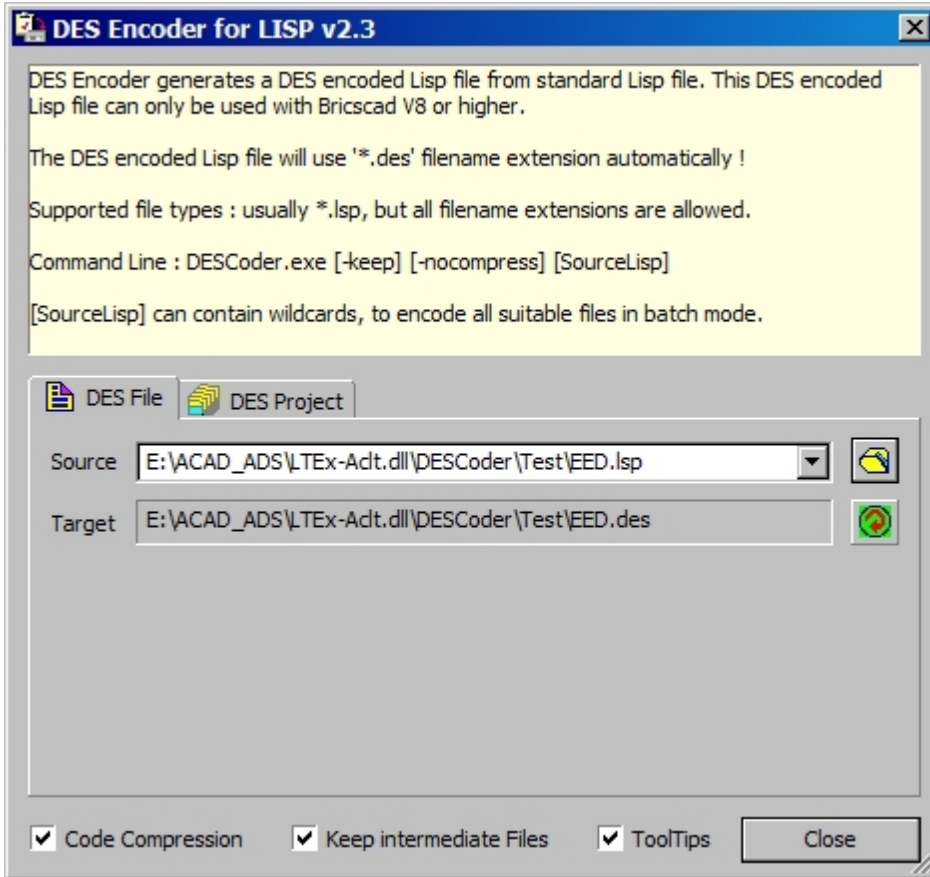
DES Encoder for LISP v2.3

DES Encoder generates a DES encoded Lisp file from standard Lisp file. This DES encoded Lisp file can only be used with Bricscad V8 or higher.

The DES encoded Lisp file will use '*.des' filename extension automatically !

Supported file types : usually *.lsp, but all filename extensions are allowed.

Command Line : DESCoder.exe [-keep] [-nocompress] [SourceLisp]

[SourceLisp] can contain wildcards, to encode all suitable files in batch mode.

DES File | DES Project

Source E:\ACAD_ADS\LTEx-Aclt.dll\DESCoder\Test\EED.lsp

Target E:\ACAD_ADS\LTEx-Aclt.dll\DESCoder\Test\EED.des

Code Compression | Keep intermediate Files | ToolTips | Close